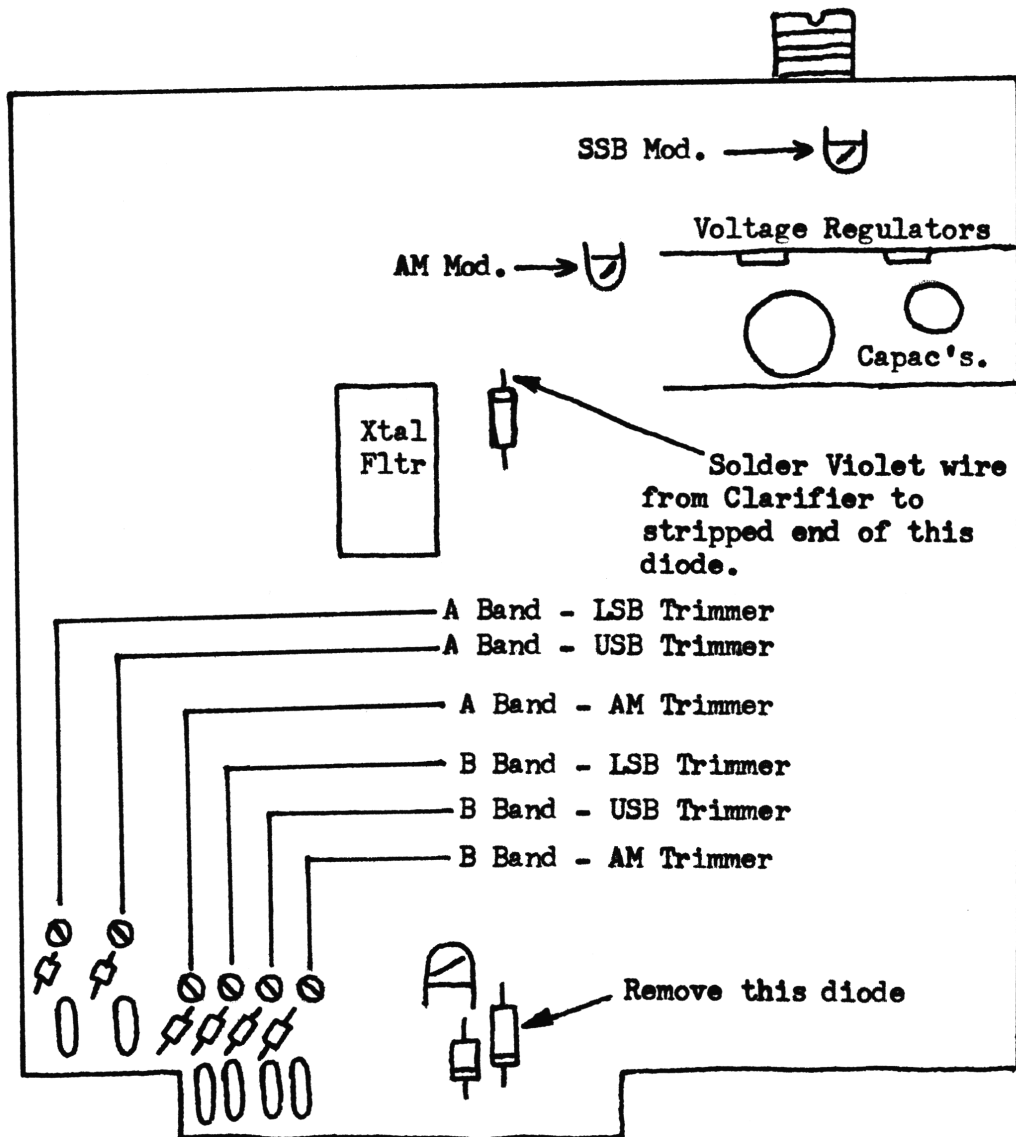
SSB Mod.

Voltage Regulators

AM Mod.

Capac's.

Xtal Fltr

Solder Violet wire from Clarifier to stripped end of this diode.

A Band - LSB Trimmer
A Band - USB Trimmer
A Band - AM Trimmer
B Band - LSB Trimmer
B Band - USB Trimmer
B Band - AM Trimmer

Remove this diode